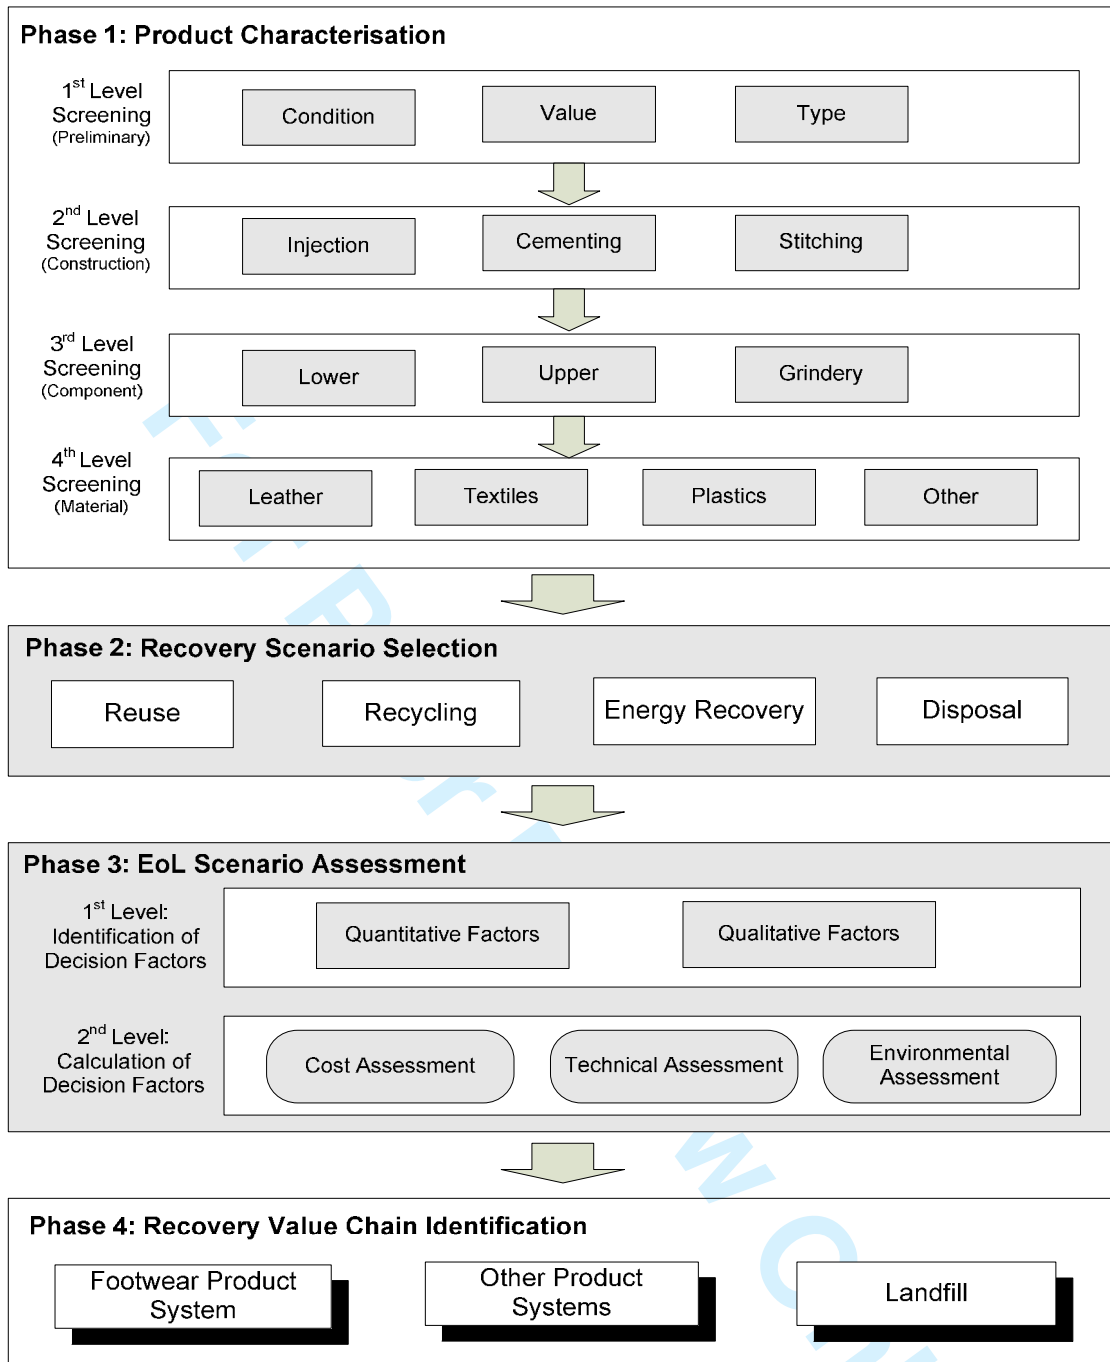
Phase 1: Product Characterisation

$1^{st}$ Level Screening (Preliminary)

Condition

Value

Type

$2^{nd}$ Level Screening (Construction)

Injection

Cementing

Stitching

$3^{rd}$ Level Screening (Component)

Lower

Upper

Grindery

$4^{th}$ Level Screening (Material)

Leather

Textiles

Plastics

Other

Phase 2: Recovery Scenario Selection

Reuse

Recycling

Energy Recovery

Disposal

Phase 3: EoL Scenario Assessment

$1^{st}$ Level: Identification of Decision Factors

Quantitative Factors

Qualitative Factors

$2^{nd}$ Level: Calculation of Decision Factors

Cost Assessment

Technical Assessment

Environmental Assessment

Phase 4: Recovery Value Chain Identification

Footwear Product System

Other Product Systems

Landfill